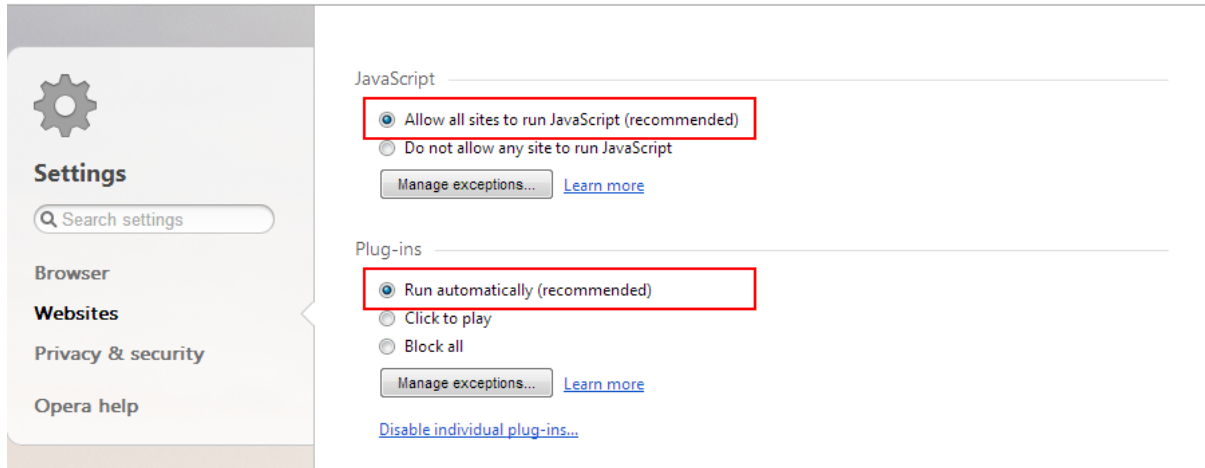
Settings

Search settings

Browser

Websites

Privacy & security

Opera help

JavaScript

Allow all sites to run JavaScript (recommended)

Do not allow any site to run JavaScript

Manage exceptions... Learn more

Plug-ins

Run automatically (recommended)

Click to play

Block all

Manage exceptions... Learn more

Disable individual plug-ins...